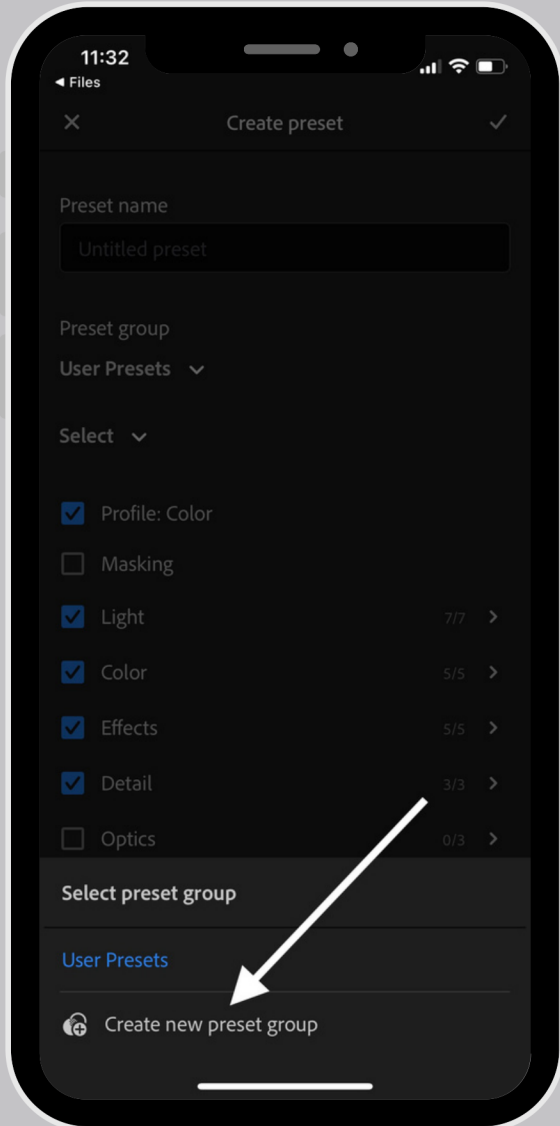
11:32
◂ Files

Create preset

Preset name

Untitled preset

Preset group

User Presets

Select

Profile: Color

Masking

Light 7/7

Color 5/5

Effects 5/5

Detail 3/3

Optics 0/3

Select preset group

User Presets

Create new preset group